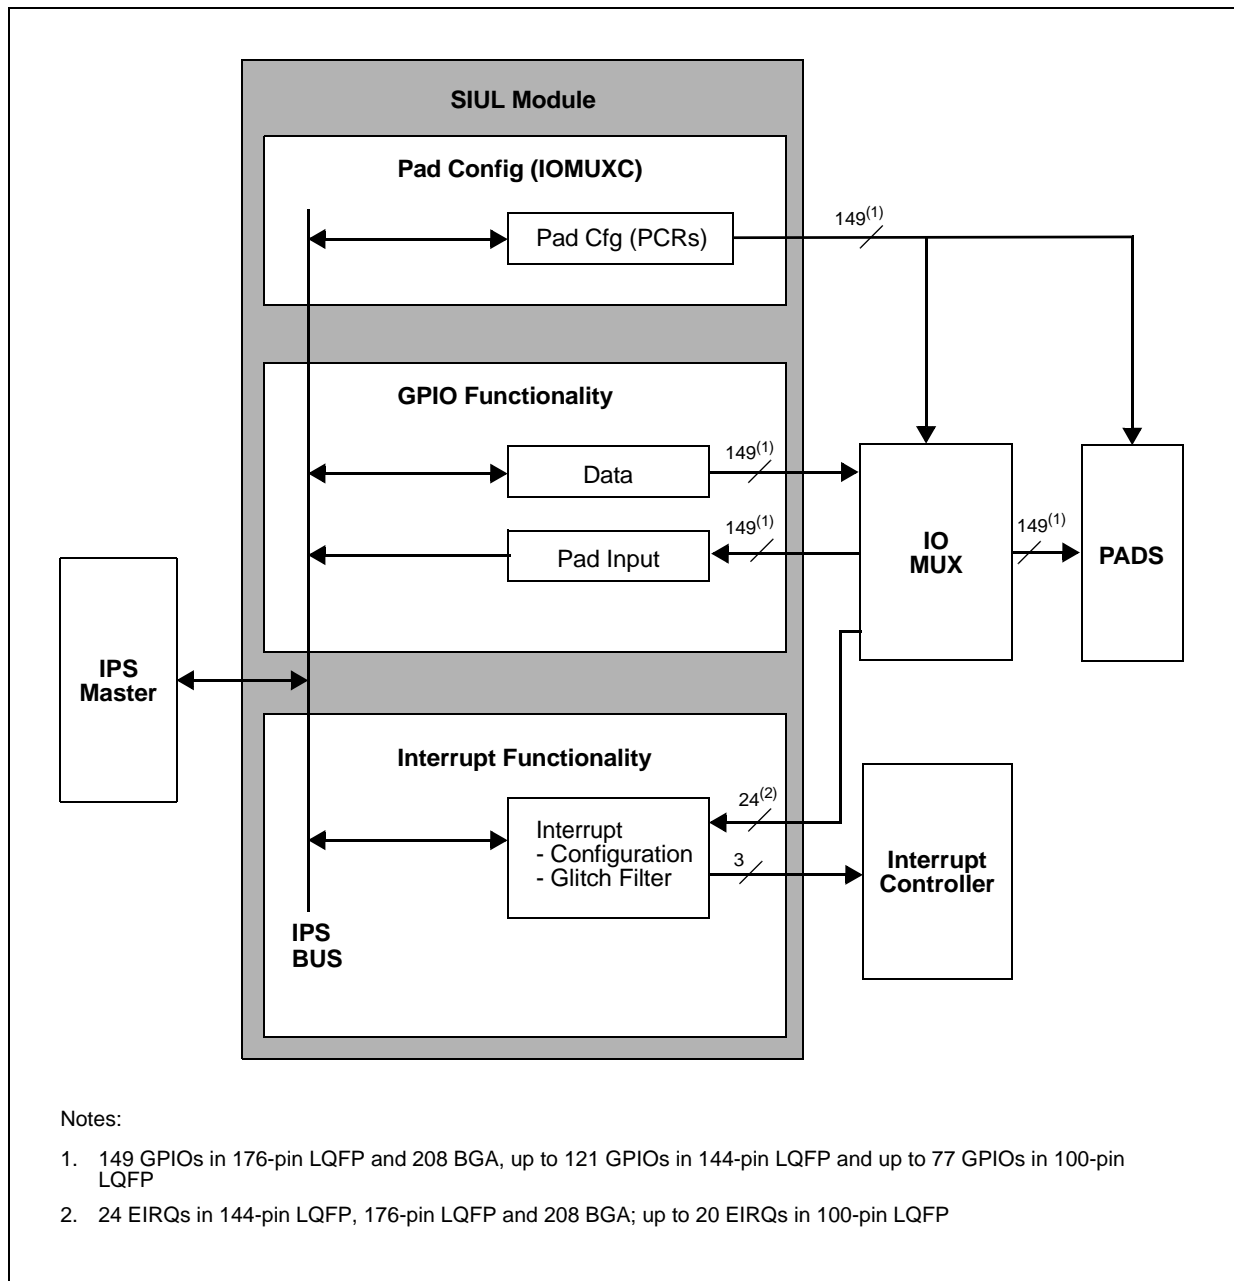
SIUL Module

Pad Config (IOMUXC)

Pad Cfg (PCRs)

$149^{(1)}$

GPIO Functionality

Data

$149^{(1)}$

Pad Input

$149^{(1)}$

IO MUX

$149^{(1)}$

PADS

IPS Master

Interrupt Functionality

Interrupt
- Configuration
- Glitch Filter

$24^{(2)}$

3

Interrupt Controller

IPS BUS

Notes:

1. 149 GPIOs in 176-pin LQFP and 208 BGA, up to 121 GPIOs in 144-pin LQFP and up to 77 GPIOs in 100-pin LQFP

2. 24 EIRQs in 144-pin LQFP, 176-pin LQFP and 208 BGA; up to 20 EIRQs in 100-pin LQFP